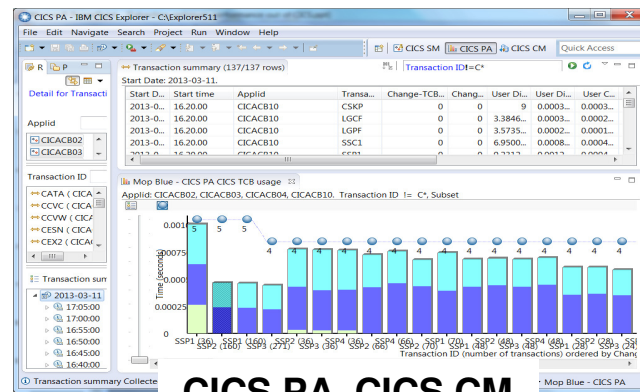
CICS PA - IBM CICS Explorer - C:\Explorer511

File Edit Navigate Search Project Run Window Help

CICS SM CICS PA CICS CM Quick Access

R P

Detail for Transacti

Applid

CICACB02
CICACB03

Transaction ID

CATA ( CICA
CCVC ( CICA
CCVW ( CICA
CESN ( CICA
CEX2 ( CICA

Transaction sum

2013-03-11
17:05:00
17:00:00
16:55:00
16:50:00
16:45:00
16:40:00

Transaction summary (137/137 rows) Transaction ID!=C*

Start Date: 2013-03-11.

| Start D... | Start time | Applid | Transa... | Change-TCB... | Chang... | User Di... | User Di... | User C... |
|---|---|---|---|---|---|---|---|---|
| 2013-0... | 16.20.00 | CICACB10 | CSKP | 0 | 0 | 9 | 0.0003... | 0.0003... |
| 2013-0... | 16.20.00 | CICACB10 | LGCF | 0 | 0 | 3.3846... | 0.0003... | 0.0003... |
| 2013-0... | 16.20.00 | CICACB10 | LGPF | 0 | 0 | 3.5735... | 0.0002... | 0.0001... |
| 2013-0... | 16.20.00 | CICACB10 | SSC1 | 0 | 0 | 6.9500... | 0.0008... | 0.0004... |

Mop Blue - CICS PA CICS TCB usage

Applid: CICACB02, CICACB03, CICACB04, CICACB10. Transaction ID != C*, Subset

0.001
0.00075
0.0005
0.00025
0

Time (seconds)

5 5 5 4 4 4 4 4 4 4 4 4 4

SSP1 (36) SSP2 (160) SSP1 (160) SSP3 (271) SSP2 (36) SSP3 (36) SSP4 (36) SSP2 (66) SSP4 (66) SSP3 (70) SSP1 (70) SSP1 (48) SSP3 (48) SSP4 (48) SSP1 (28) SSP2 (28) SSP3 (24)

Transaction ID (number of transactions) ordered by Chang

Transaction summary Collecte

CICS PA CICS CM

Mop Blue - CICS PA